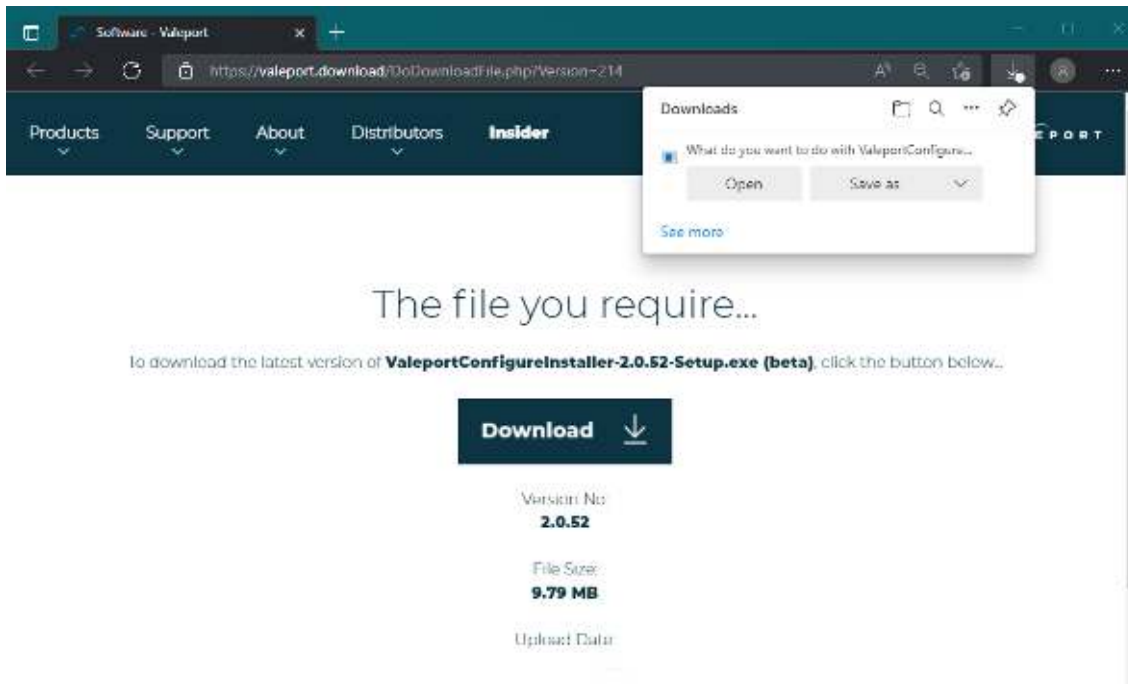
Software - Valeport

https://valeport.download/DoDownloadFile.php?Version=214

Products Support About Distributors Insider

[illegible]EPORT

Downloads

What do you want to do with ValeportConfigure...

Open

Save as

See more

The file you require...

To download the latest version of **ValeportConfigureInstaller-2.0.52-Setup.exe (beta)**, click the button below...

Download

Version No
2.0.52

File Size
9.79 MB

Upload Date